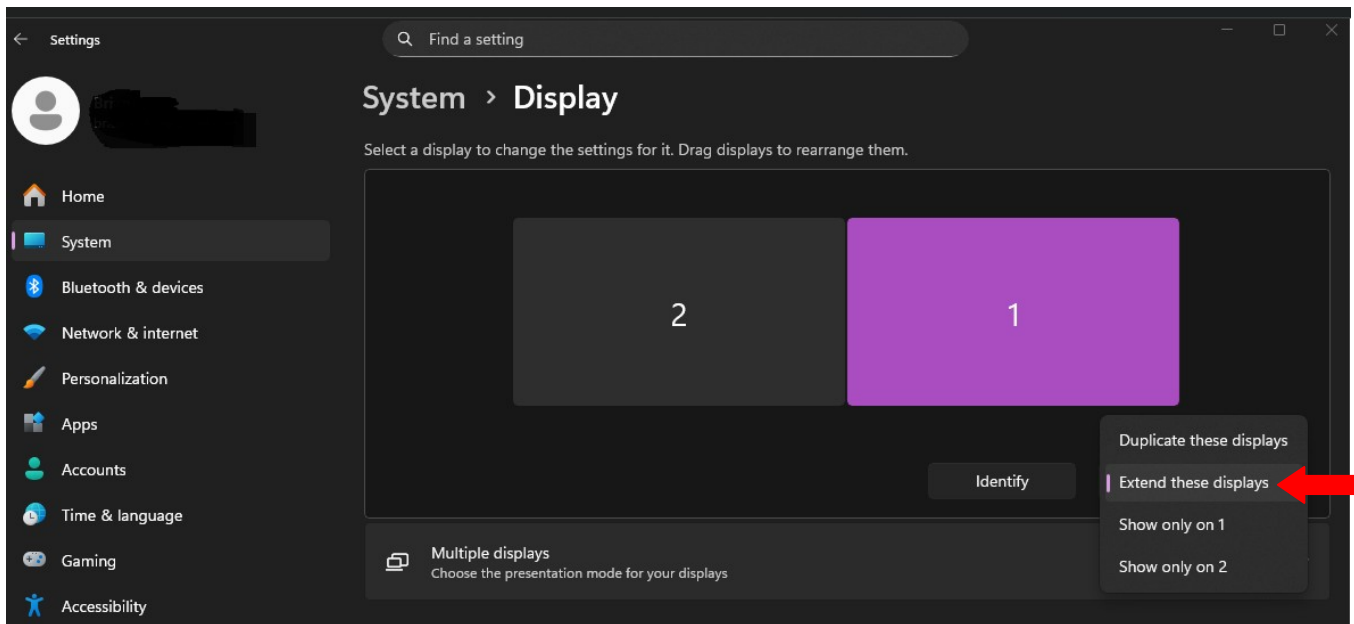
Settings

Find a setting

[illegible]

Home
System
Bluetooth & devices
Network & internet
Personalization
Apps
Accounts
Time & language
Gaming
Accessibility

System > Display

Select a display to change the settings for it. Drag displays to rearrange them.

2

1

Identify

Duplicate these displays
Extend these displays
Show only on 1
Show only on 2

Multiple displays
Choose the presentation mode for your displays